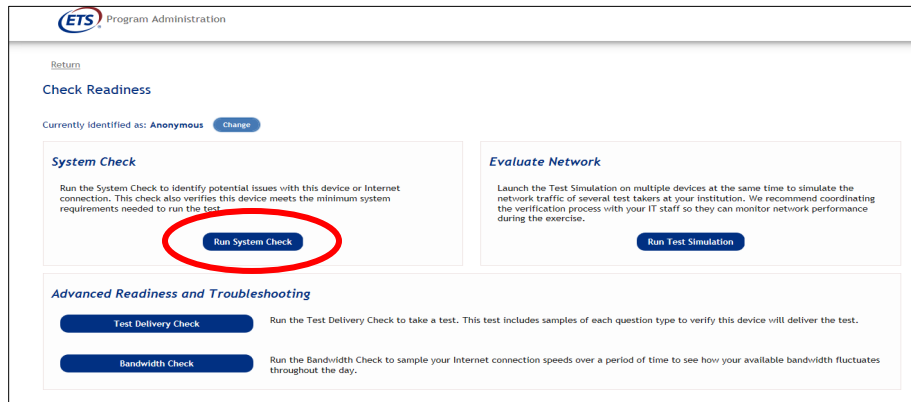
ETS® Program Administration

Return

Check Readiness

Currently identified as: Anonymous Change

System Check

Run the System Check to identify potential issues with this device or Internet connection. This check also verifies this device meets the minimum system requirements needed to run the test.

Run System Check

Evaluate Network

Launch the Test Simulation on multiple devices at the same time to simulate the network traffic of several test takers at your institution. We recommend coordinating the verification process with your IT staff so they can monitor network performance during the exercise.

Run Test Simulation

Advanced Readiness and Troubleshooting

Test Delivery Check

Run the Test Delivery Check to take a test. This test includes samples of each question type to verify this device will deliver the test.

Bandwidth Check

Run the Bandwidth Check to sample your Internet connection speeds over a period of time to see how your available bandwidth fluctuates throughout the day.